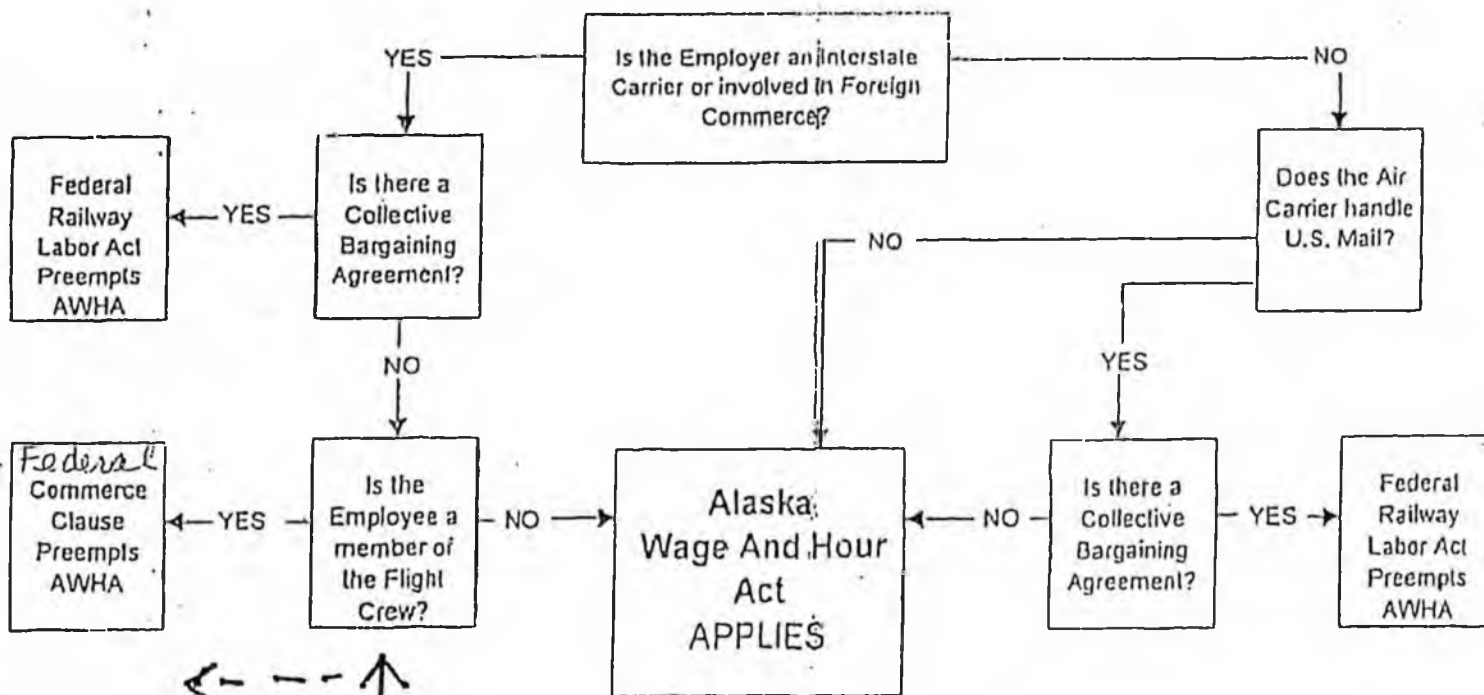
Is the Employer an Interstate Carrier or involved in Foreign Commerce?

YES

NO

Is there a Collective Bargaining Agreement?

YES

Federal Railway Labor Act Preempts AWHA

NO

Is the Employee a member of the Flight Crew?

YES

Federal Commerce Clause Preempts AWHA

NO

Does the Air Carrier handle U.S. Mail?

NO

YES

Is there a Collective Bargaining Agreement?

YES

Federal Railway Labor Act Preempts AWHA

NO

Alaska Wage And Hour Act APPLIES